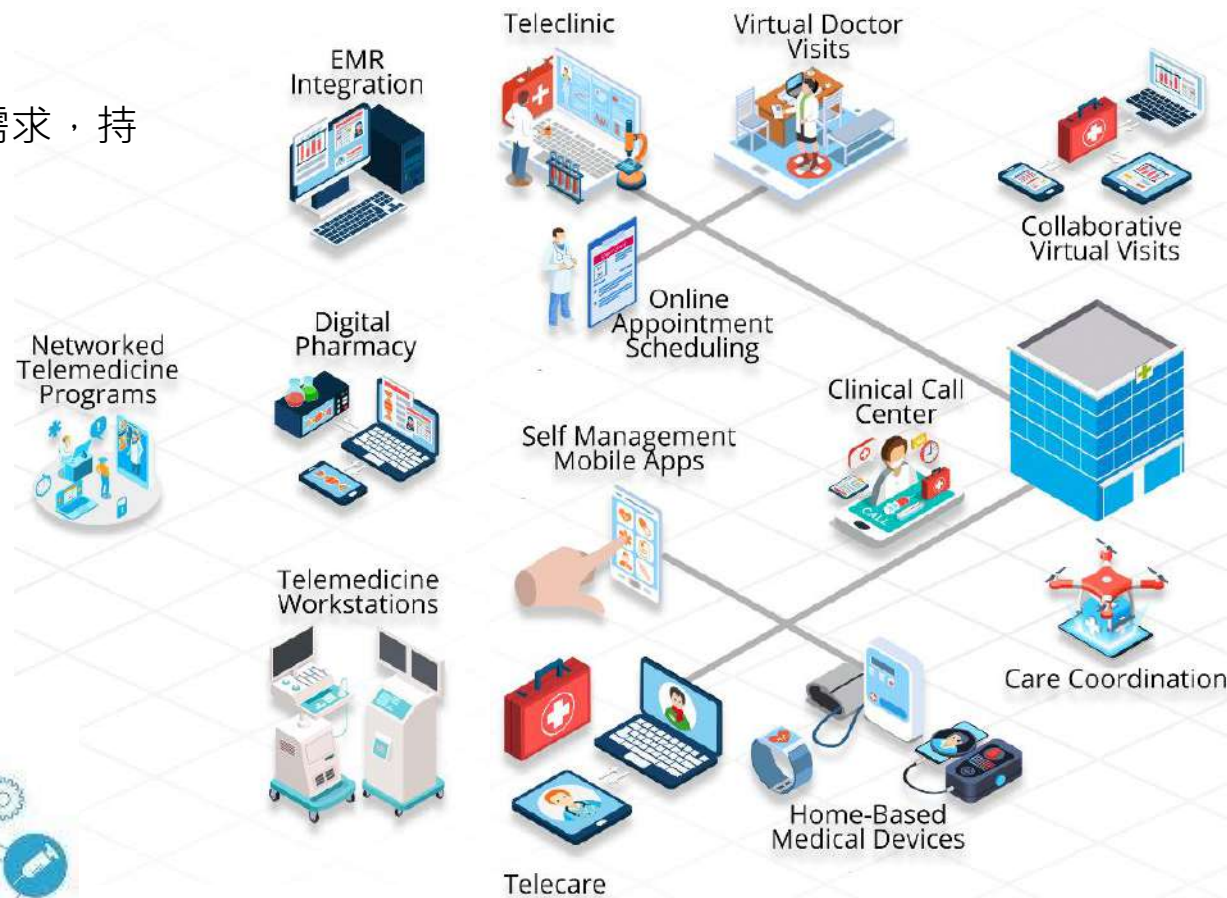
需求，持

EMR Integration

Teleclinic

Virtual Doctor Visits

Collaborative Virtual Visits

Networked Telemedicine Programs

Digital Pharmacy

Online Appointment Scheduling

Clinical Call Center

CALL

Self Management Mobile Apps

Telemedicine Workstations

Care Coordination

Home-Based Medical Devices

Telecare